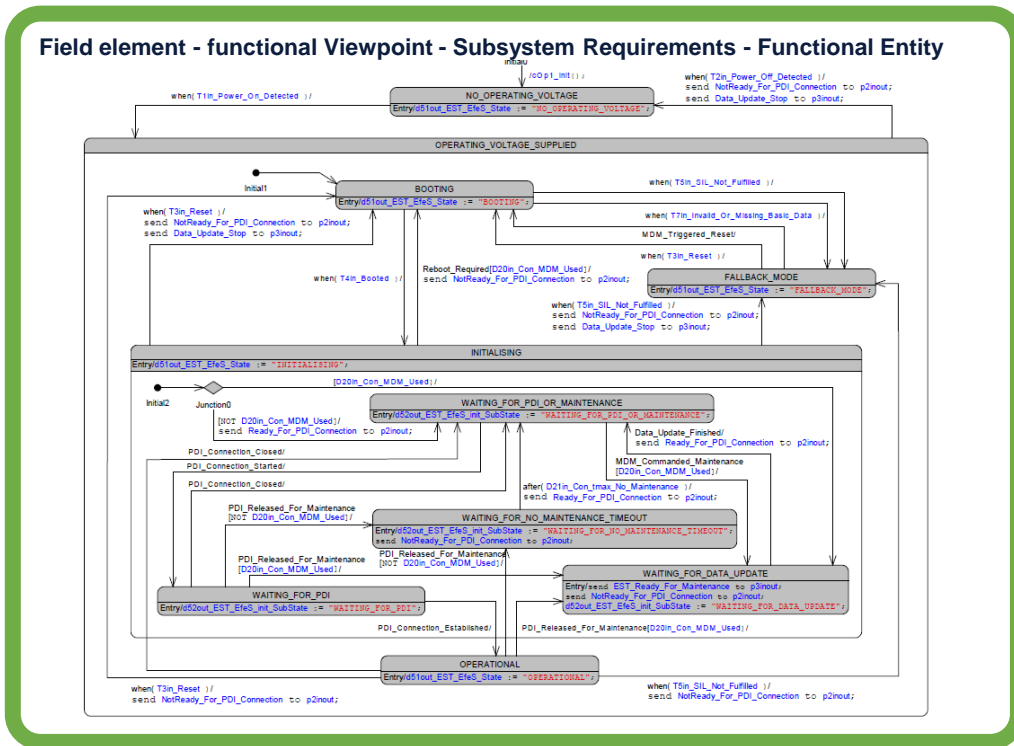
Field element - functional Viewpoint - Subsystem Requirements - Functional Entity

Initial

/sOp1_init();

NO_OPERATING_VOLTAGE

Entry/d51out_EST_EfeS_State := "NO_OPERATING_VOLTAGE";

when( T1in_Power_On_Detected )/

when( T2in_Power_Off_Detected )/
send NotReady_For_PDI_Connection to p2inout;
send Data_Update_Stop to p3inout;

OPERATING_VOLTAGE_SUPPLIED

Initial1

BOOTING

Entry/d51out_EST_EfeS_State := "BOOTING";

when( T5in_SIL_Not_Fulfilled )/

when( T7in_Invalid_Or_Missing_Basic_Data )/

MDM_Triggered_Reset/

when( T3in_Reset )/
send NotReady_For_PDI_Connection to p2inout;
send Data_Update_Stop to p3inout;

when( T3in_Reset )/

when( T4in_Booted )/

Reboot_Required[D20in_Con_MDM_Used]/
send NotReady_For_PDI_Connection to p2inout;

FALLBACK_MODE

Entry/d51out_EST_EfeS_State := "FALLBACK_MODE";

when( T5in_SIL_Not_Fulfilled )/
send NotReady_For_PDI_Connection to p2inout;
send Data_Update_Stop to p3inout;

INITIALISING

Entry/d51out_EST_EfeS_State := "INITIALISING";

[D20in_Con_MDM_Used]/

Initial2

Junction0

WAITING_FOR_PDI_OR_MAINTENANCE

Entry/d52out_EST_EfeS_init_SubState := "WAITING_FOR_PDI_OR_MAINTENANCE";

[NOT D20in_Con_MDM_Used]/
send Ready_For_PDI_Connection to p2inout;

Data_Update_Finished/
send Ready_For_PDI_Connection to p2inout;

PDI_Connection_Closed/

PDI_Connection_Started/

MDM_Commanded_Maintenance
[D20in_Con_MDM_Used]/

PDI_Connection_Closed/

after( D21in_Con_tmax_No_Maintenance )/
send Ready_For_PDI_Connection to p2inout;

PDI_Released_For_Maintenance
[NOT D20in_Con_MDM_Used]/

WAITING_FOR_NO_MAINTENANCE_TIMEOUT

Entry/d52out_EST_EfeS_init_SubState := "WAITING_FOR_NO_MAINTENANCE_TIMEOUT";
send NotReady_For_PDI_Connection to p2inout;

PDI_Released_For_Maintenance
[D20in_Con_MDM_Used]/

PDI_Released_For_Maintenance
[NOT D20in_Con_MDM_Used]/

WAITING_FOR_DATA_UPDATE

Entry/send EST_Ready_For_Maintenance to p3inout;
send NotReady_For_PDI_Connection to p2inout;
d52out_EST_EfeS_init_SubState := "WAITING_FOR_DATA_UPDATE";

WAITING_FOR_PDI

Entry/d52out_EST_EfeS_init_SubState := "WAITING_FOR_PDI";

PDI_Connection_Established/

PDI_Released_For_Maintenance[D20in_Con_MDM_Used]/

OPERATIONAL

Entry/d51out_EST_EfeS_State := "OPERATIONAL";

when( T3in_Reset )/
send NotReady_For_PDI_Connection to p2inout;

when( T5in_SIL_Not_Fulfilled )/
send NotReady_For_PDI_Connection to p2inout;